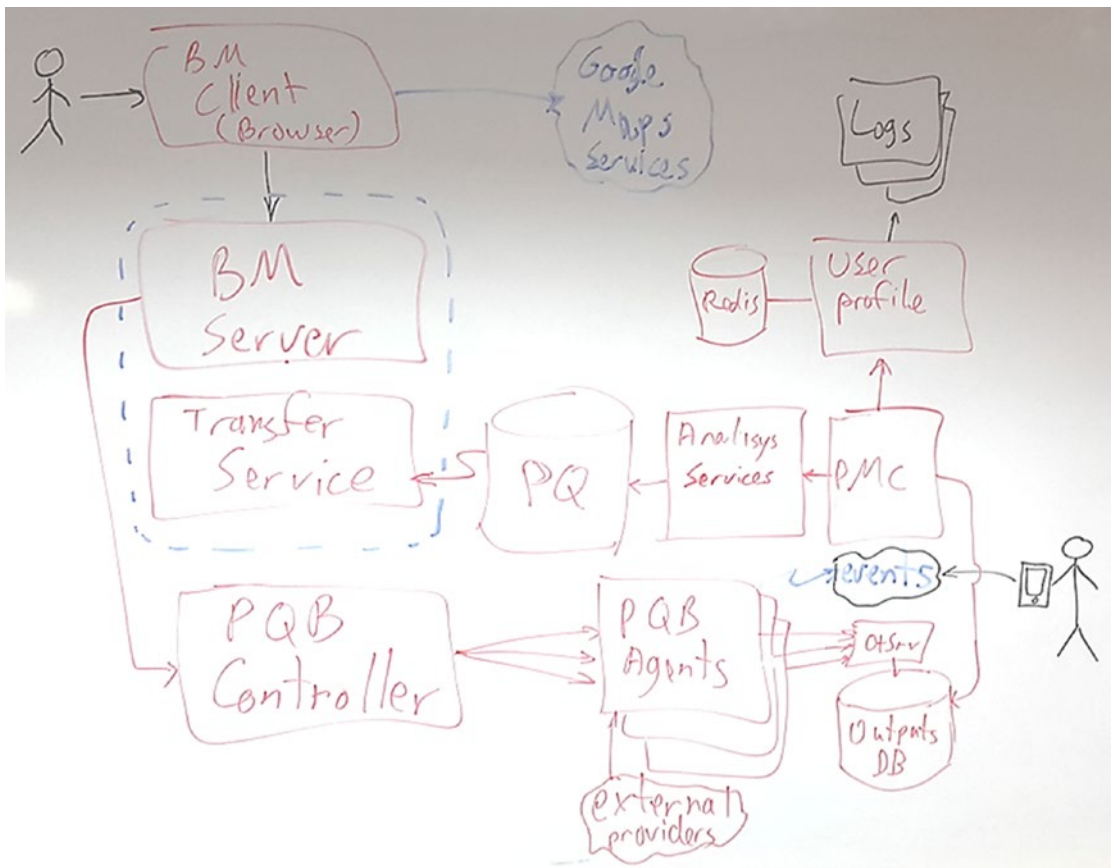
BM Client (Browser)

Google Maps Services

Logs

BM Server

Redis

User profile

Transfer Service

PQ

Analisys Services

PMC

events

PQB Controller

PQB Agents

OtSrv

Outputs DB

external providers